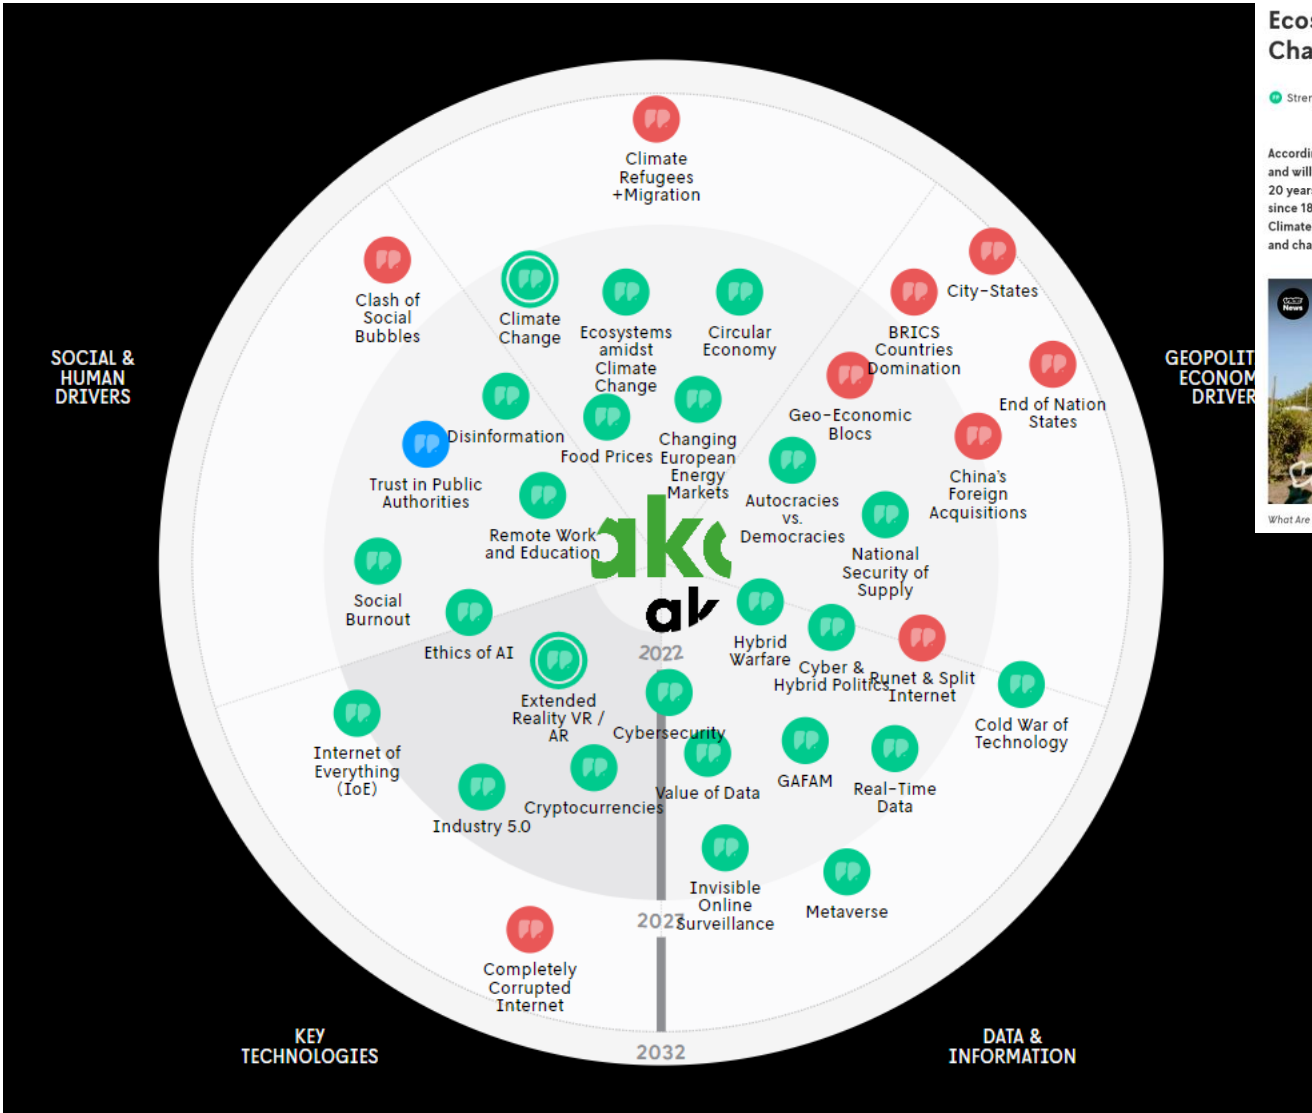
SOCIAL & HUMAN DRIVERS

GEOPOLIT ECONOM DRIVER

KEY TECHNOLOGIES

DATA & INFORMATION

Climate Refugees +Migration

Clash of Social Bubbles

Climate Change

Ecosystems amidst Climate Change

Circular Economy

City-States

BRICS Countries Domination

End of Nation States

Geo-Economic Blocs

China's Foreign Acquisitions

Disinformation

Food Prices

Changing European Energy Markets

Trust in Public Authorities

Remote Work and Education

Autocracies vs. Democracies

National Security of Supply

Social Burnout

Ethics of AI

Hybrid Warfare

Cyber & Hybrid Politics

Runet & Split Internet

Cold War of Technology

Extended Reality VR / AR

Cybersecurity

Internet of Everything (IoE)

Value of Data

GAFAM

Real-Time Data

Industry 5.0

Cryptocurrencies

Invisible Online Surveillance

Metaverse

Completely Corrupted Internet

2022

2027

2032

Ecos Cha

Stren

Accordi and will 20 years since 18 Climate and cha

News

What Are